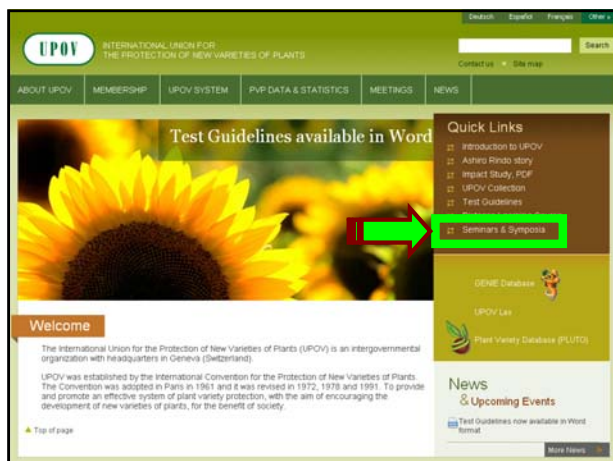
Deutsch Español Français Other s

UPOV

INTERNATIONAL UNION FOR THE PROTECTION OF NEW VARIETIES OF PLANTS

Search

Contact us Site map

ABOUT UPOV MEMBERSHIP UPOV SYSTEM PVP DATA & STATISTICS MEETINGS NEWS

Test Guidelines available in Word

Quick Links

Introduction to UPOV

Ashiro Rindo story

Impact Study, PDF

UPOV Collection

Test Guidelines

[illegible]

Seminars & Symposia

GENIE Database

UPOV Lex

Plant Variety Database (PLUTO)

Welcome

The International Union for the Protection of New Varieties of Plants (UPOV) is an intergovernmental organization with headquarters in Geneva (Switzerland).

UPOV was established by the International Convention for the Protection of New Varieties of Plants. The Convention was adopted in Paris in 1961 and it was revised in 1972, 1978 and 1991. To provide and promote an effective system of plant variety protection, with the aim of encouraging the development of new varieties of plants, for the benefit of society.

Top of page

News & Upcoming Events

Test Guidelines now available in Word format

More News